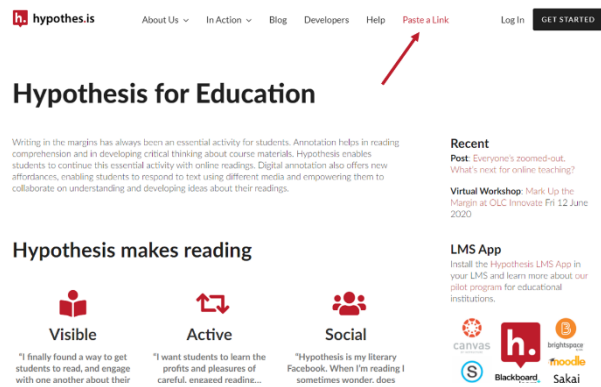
h. hypothes.is

About Us    In Action    Blog    Developers    Help    Paste a Link    Log In    GET STARTED

Hypothesis for Education

Writing in the margins has always been an essential activity for students. Annotation helps in reading comprehension and in developing critical thinking about course materials. Hypothesis enables students to continue this essential activity with online readings. Digital annotation also offers new affordances, enabling students to respond to text using different media and empowering them to collaborate on understanding and developing ideas about their readings.

Hypothesis makes reading

Visible

"I finally found a way to get students to read, and engage with one another about their

Active

"I want students to learn the profits and pleasures of careful, engaged reading...

Social

"Hypothesis is my literary Facebook. When I'm reading I sometimes wonder, does

Recent

Post: Everyone's zoomed-out. What's next for online teaching?

Virtual Workshop: Mark Up the Margin at OLC Innovate Fri 12 June 2020

LMS App

Install the Hypothesis LMS App in your LMS and learn more about our pilot program for educational institutions.

canvas

h.

brightspace

moodle

Blackboard

Sakai